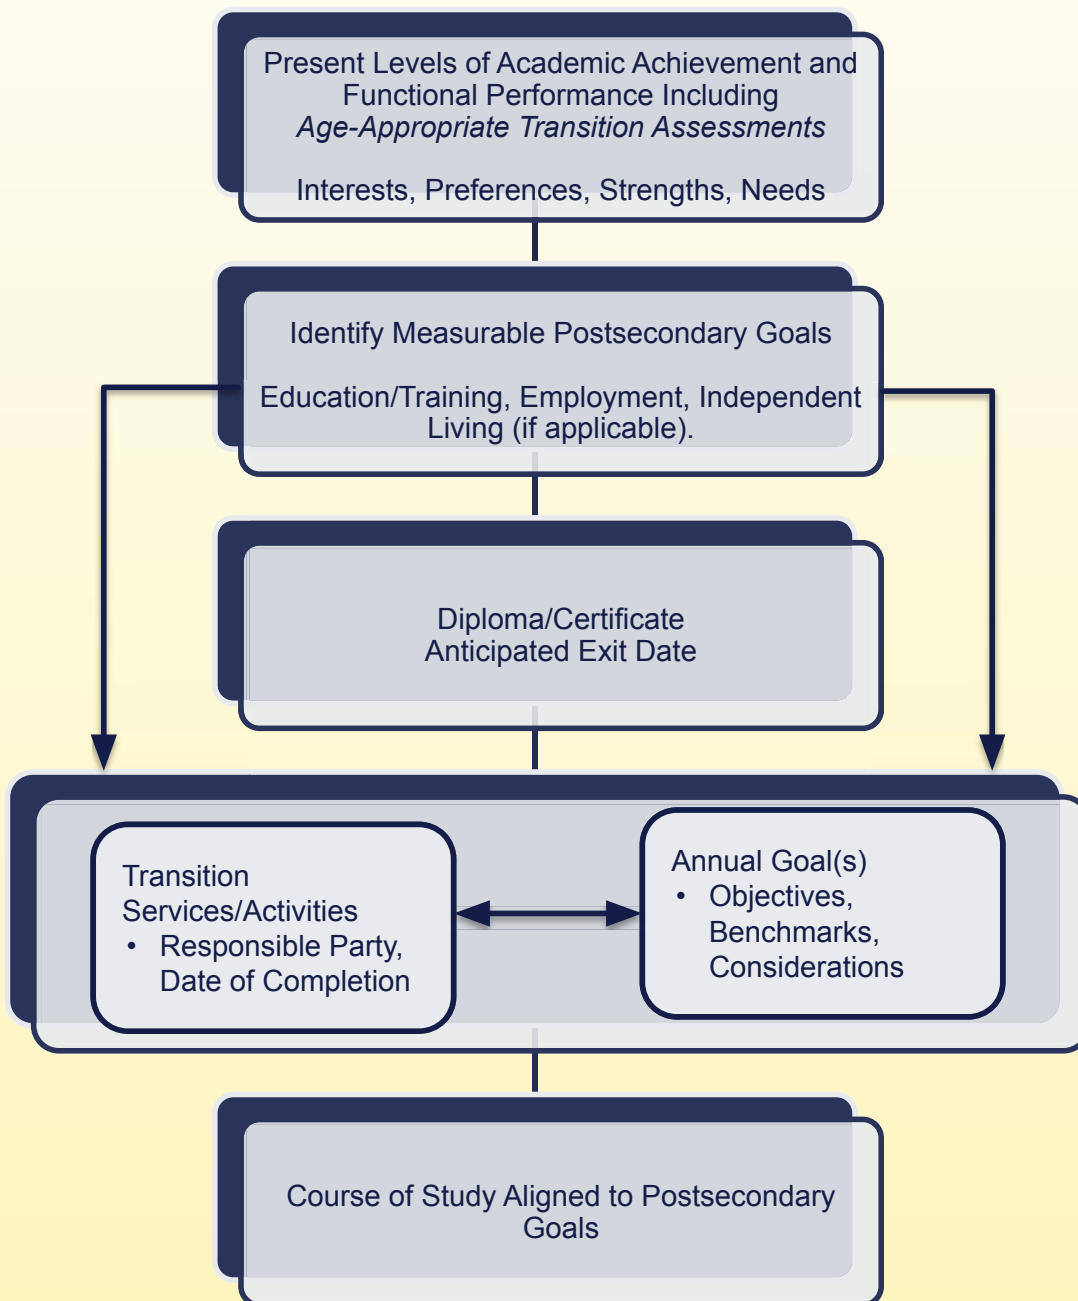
Present Levels of Academic Achievement and Functional Performance Including
*Age-Appropriate Transition Assessments*

Interests, Preferences, Strengths, Needs

Identify Measurable Postsecondary Goals

Education/Training, Employment, Independent Living (if applicable).

Diploma/Certificate
Anticipated Exit Date

Transition Services/Activities
• Responsible Party, Date of Completion

Annual Goal(s)
• Objectives, Benchmarks, Considerations

Course of Study Aligned to Postsecondary Goals